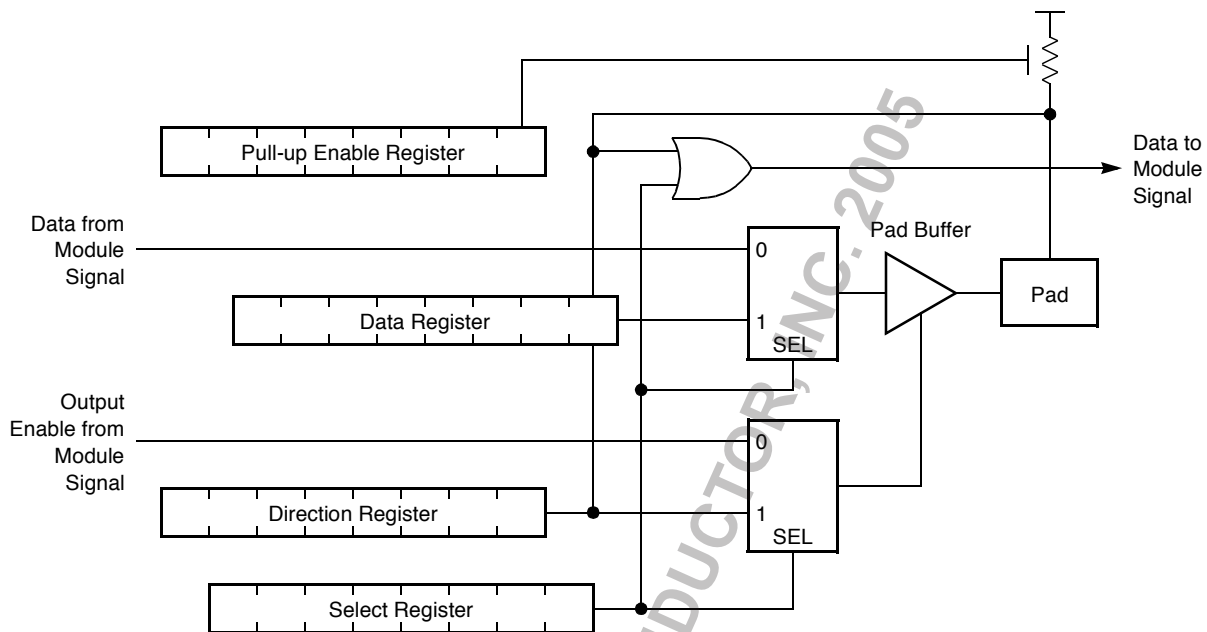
Pull-up Enable Register

Data to Module Signal

Data from Module Signal

Pad Buffer

0

Pad

Data Register

1

SEL

Output Enable from Module Signal

0

Direction Register

1

SEL

Select Register

DUCTOR, INC. 2005